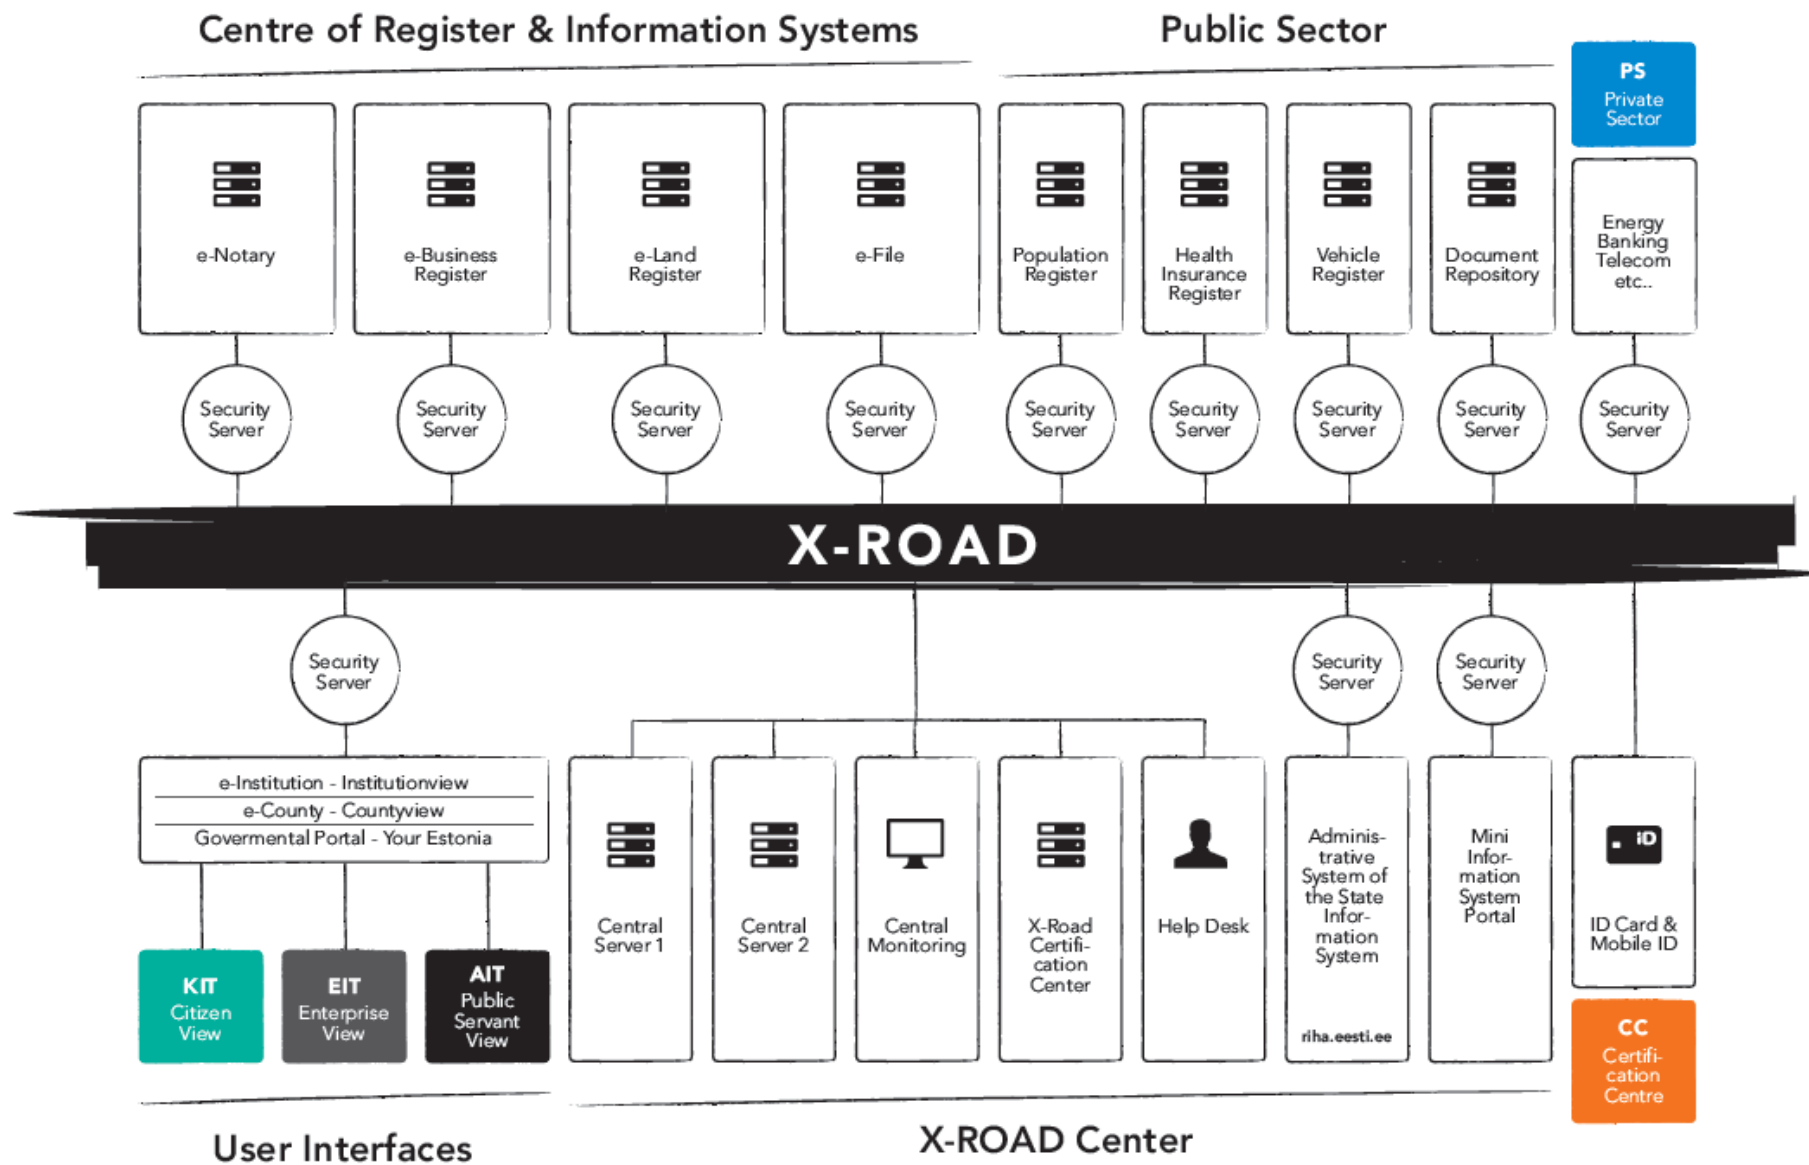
Centre of Register & Information Systems

Public Sector

PS
Private Sector

e-Notary

e-Business Register

e-Land Register

e-File

Population Register

Health Insurance Register

Vehicle Register

Document Repository

Energy Banking Telecom etc..

Security Server

Security Server

Security Server

Security Server

Security Server

Security Server

Security Server

Security Server

Security Server

X-ROAD

Security Server

Security Server

Security Server

e-Institution - Institutionview
e-County - Countyview
Govermental Portal - Your Estonia

Central Server 1

Central Server 2

Central Monitoring

X-Road Certification Center

Help Desk

Administrative System of the State Information System

riha.eesti.ee

Mini Information System Portal

iD

ID Card & Mobile ID

KIT
Citizen View

EIT
Enterprise View

AIT
Public Servant View

CC
Certification Centre

User Interfaces

X-ROAD Center